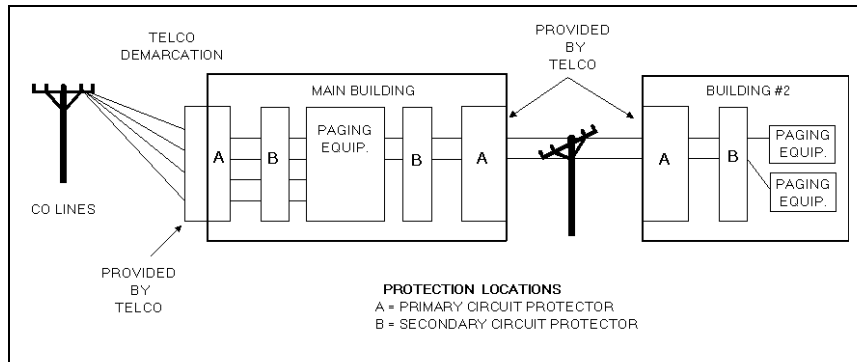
TELCO DEMARCATION

PROVIDED BY TELCO

MAIN BUILDING

BUILDING #2

A

B

PAGING EQUIP.

B

A

A

B

PAGING EQUIP.

PAGING EQUIP.

CO LINES

PROVIDED BY TELCO

PROTECTION LOCATIONS
A = PRIMARY CIRCUIT PROTECTOR
B = SECONDARY CIRCUIT PROTECTOR